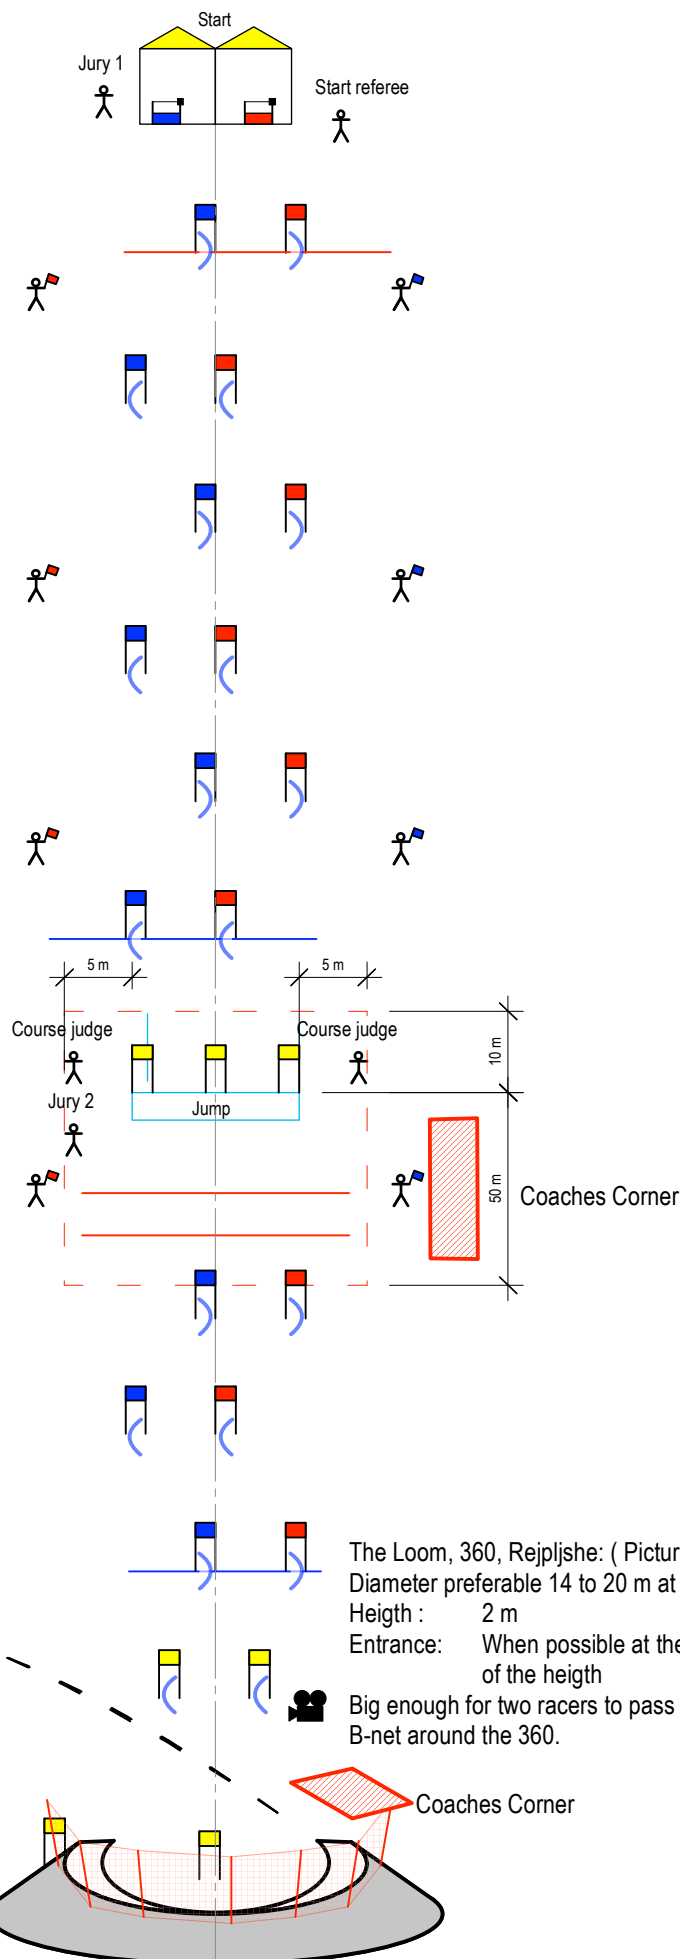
Start

Jury 1

Start referee

5 m

5 m

Course judge

Course judge

10 m

Jury 2

Jump

50 m

Coaches Corner

The Loom, 360, Rejpljshe: ( Pictur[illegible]
Diameter preferable 14 to 20 m at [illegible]
Heigth : 2 m
Entrance: When possible at the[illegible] of the heigth
Big enough for two racers to pass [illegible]
B-net around the 360.

Coaches Corner